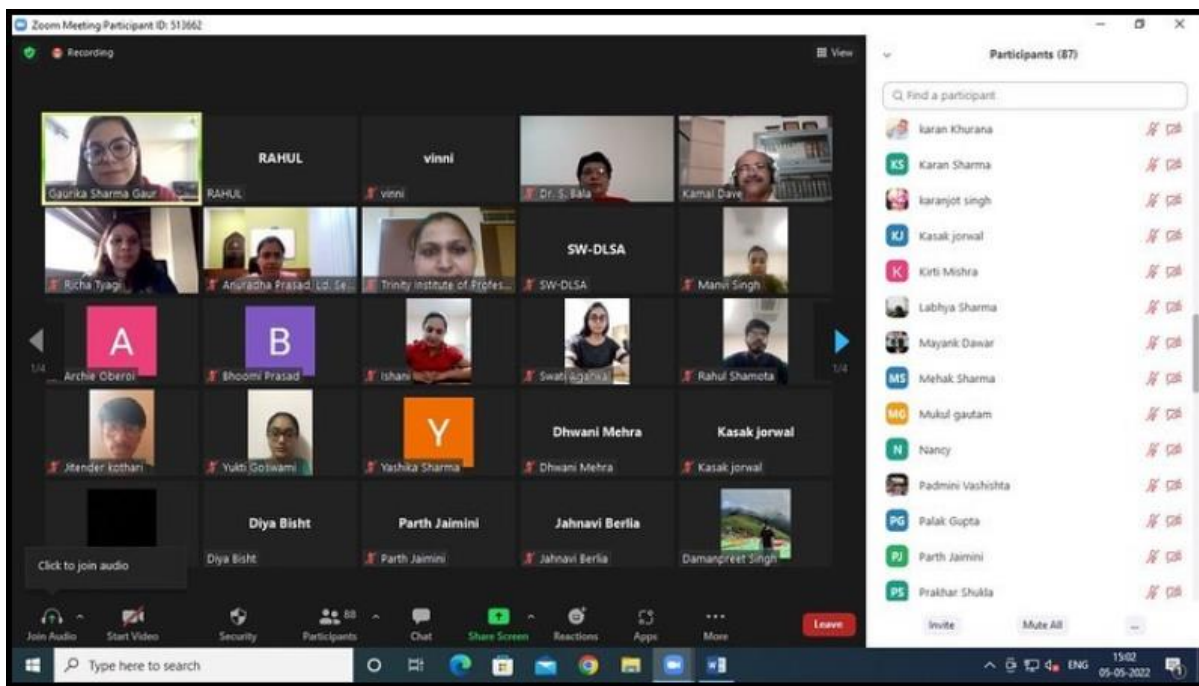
Zoom Meeting Participant ID: 513662

Recording

View

Gaurika Sharma Gaur

RAHUL

RAHUL

vinni

vinni

Dr. S. Bala

Kamal Dave

Richa Tyagi

Anuradha Prasad, Ld. Se...

Trinity Institute of Profes...

SW-DLSA

SW-DLSA

Manvi Singh

1/4

A

Archie Oberoi

B

Bhoomi Prasad

Ishani

Swati agarwal

Rahul Shamota

1/4

Jitender kothari

Yukti Goswami

Y

Yashika Sharma

Dhwani Mehra

Dhwani Mehra

Kasak jorwal

Kasak jorwal

Click to join audio

Diya Bisht

Diya Bisht

Parth Jaimini

Parth Jaimini

Jahnavi Berlia

Jahnavi Berlia

Damanpreet Singh

Join Audio

Start Video

Security

88

Participants

Chat

Share Screen

Reactions

Apps

More

Leave

Participants (87)

Find a participant

karan Khurana

KS Karan Sharma

karanjot singh

KJ Kasak jorwal

K Kirti Mishra

Labhya Sharma

Mayank Dawar

MS Mehak Sharma

MG Mukul gautam

N Nancy

Padmini Vashishta

PG Palak Gupta

PJ Parth Jaimini

PS Prakhar Shukla

Invite

Mute All

...

Type here to search

ENG

15:02

05-05-2022